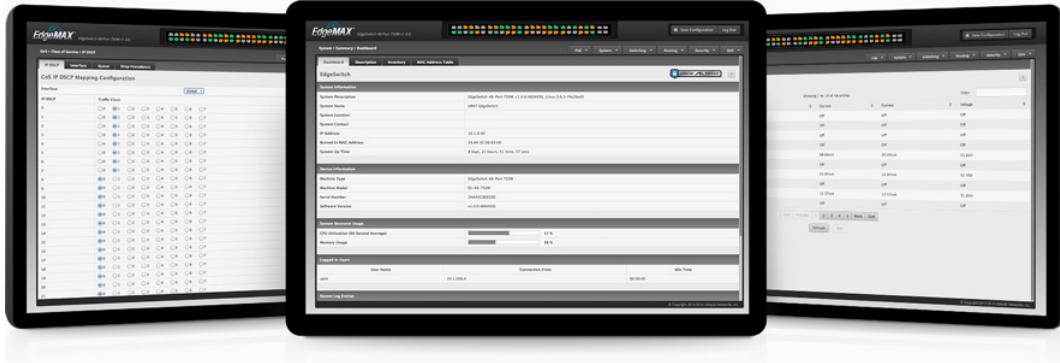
EdgeMAX

CoS IP DSCP Mapping Configuration

Interface

IP DSCP

Traffic Class

EdgeMAX

System / Summary / Dashboard

Dashboard

Description

Inventory

MAC Address Table

EdgeSwitch

System Information

System Description

System Name

System Location

System Contact

IP Address

Burned In MAC Address

System Up Time

Device Information

Machine Type

Machine Model

Serial Number

Software Version

System Resource Usage

CPU Utilization (60 Second Average)

Memory Usage

Logged In Users

User Name

Connection From

Idle Time

Recent Log Entries

EdgeMAX

Current

Current

Voltage

Off

Off

Off

Off

Off

Off

Off

Off

Off

Refresh